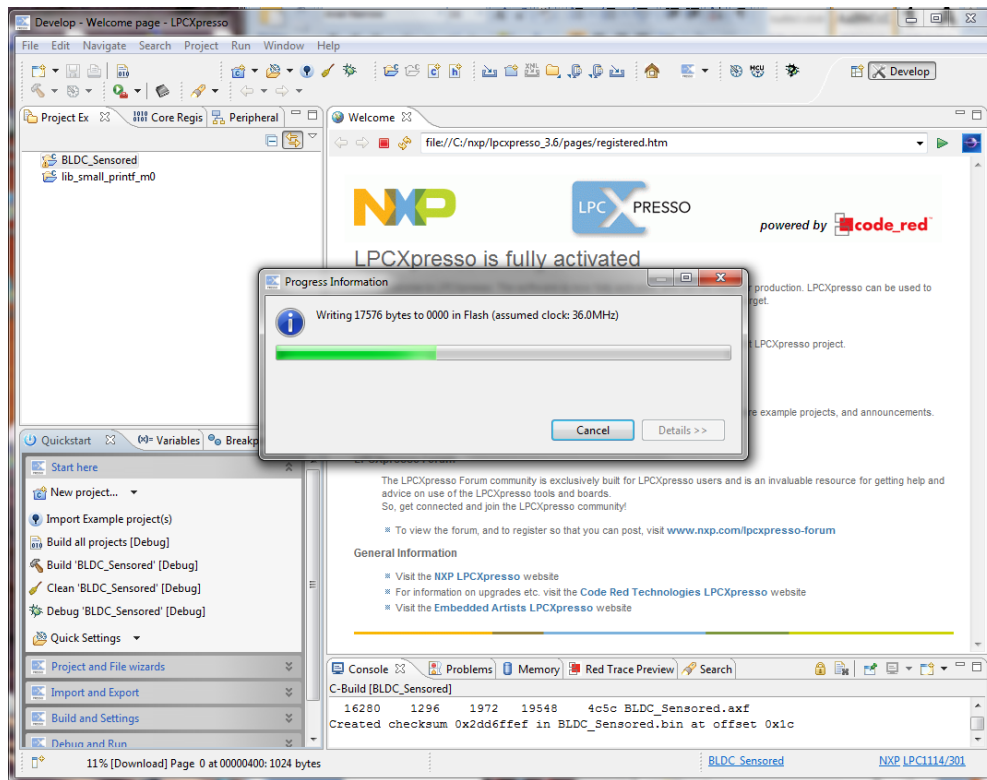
Develop - Welcome page - LPCXpresso

File Edit Navigate Search Project Run Window Help

Develop

Project Ex Core Regis Peripheral

BLDC_Sensored
lib_small_printf_m0

Welcome

file://C:/nxp/lpcxpresso_3.6/pages/registered.htm

NXP

LPC XPRESSO

powered by code_red

LPCXpresso is fully activated

r production. LPCXpresso can be used to
rget.

LPCXpresso project.

re example projects, and announcements.

Progress Information

Writing 17576 bytes to 0000 in Flash (assumed clock: 36.0MHz)

Cancel Details >>

Quickstart (x)= Variables Breakp

Start here

New project...

Import Example project(s)

Build all projects [Debug]

Build 'BLDC_Sensored' [Debug]

Clean 'BLDC_Sensored' [Debug]

Debug 'BLDC_Sensored' [Debug]

Quick Settings

Project and File wizards

Import and Export

Build and Settings

Debug and Run

LPCXpresso Forum

The LPCXpresso Forum community is exclusively built for LPCXpresso users and is an invaluable resource for getting help and advice on use of the LPCXpresso tools and boards.
So, get connected and join the LPCXpresso community!

To view the forum, and to register so that you can post, visit www.nxp.com/lpcxpresso-forum

General Information

Visit the NXP LPCXpresso website

For information on upgrades etc. visit the Code Red Technologies LPCXpresso website

Visit the Embedded Artists LPCXpresso website

Console Problems Memory Red Trace Preview Search

C-Build [BLDC_Sensored]

16280 1296 1972 19548 4c5c BLDC_Sensored.axf
Created checksum 0x2dd6ffef in BLDC_Sensored.bin at offset 0x1c

11% [Download] Page 0 at 00000400: 1024 bytes

BLDC_Sensored

NXP LPC1114/301